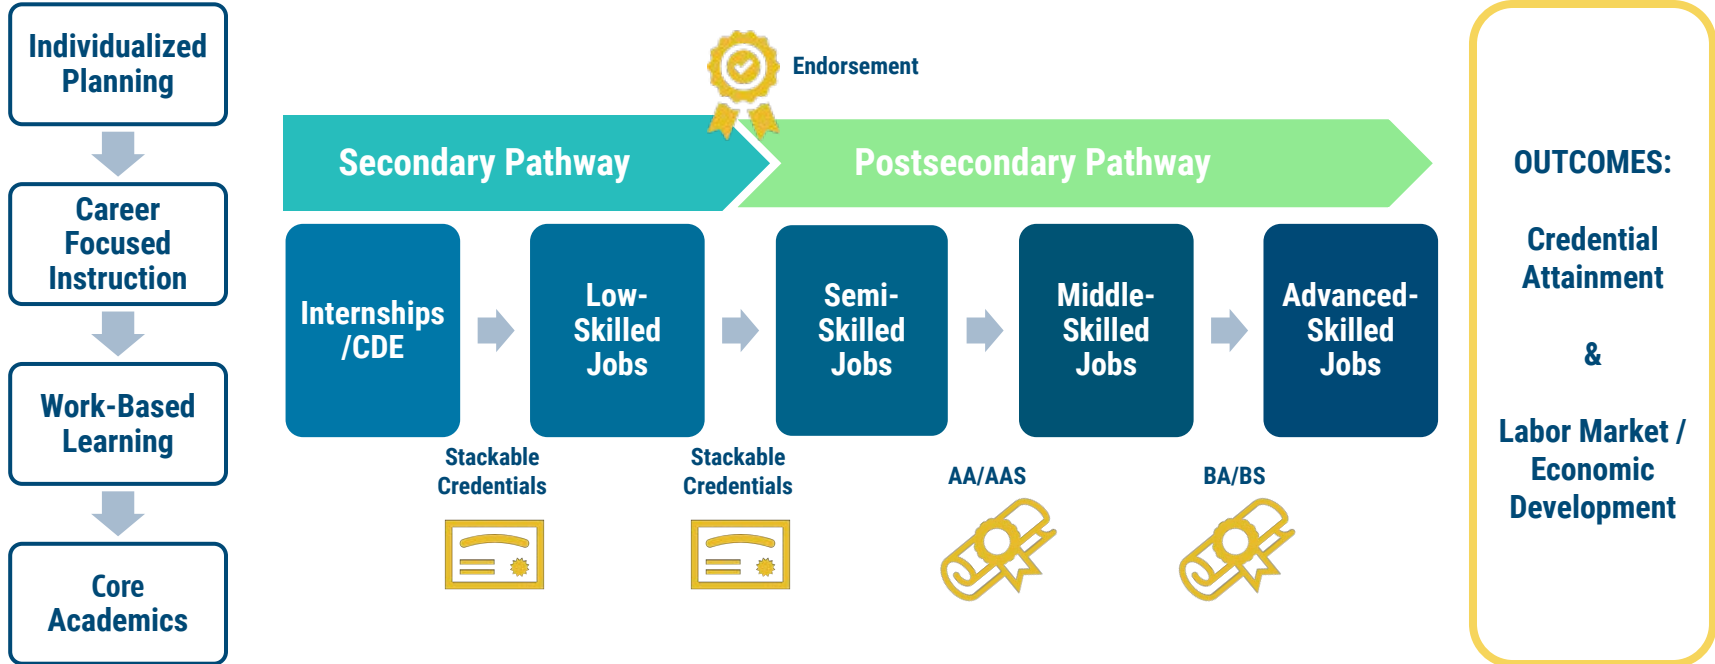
Individualized Planning

Career Focused Instruction

Work-Based Learning

Core Academics

Endorsement

Secondary Pathway

Postsecondary Pathway

Internships /CDE

Low-Skilled Jobs

Semi-Skilled Jobs

Middle-Skilled Jobs

Advanced-Skilled Jobs

Stackable Credentials

Stackable Credentials

AA/AAS

BA/BS

OUTCOMES:

Credential Attainment

&

Labor Market / Economic Development